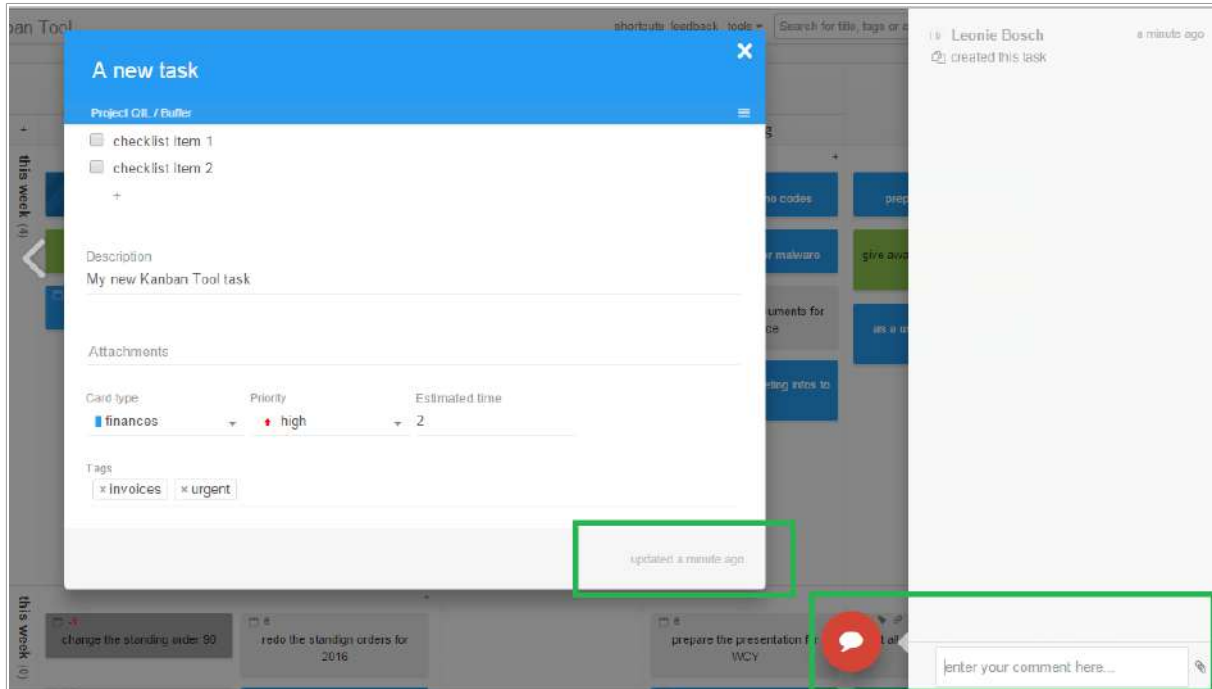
ban Tool

shortcuts feedback tools ▾ Search for title, tags or c

A new task

Project GIL / Buffer

checklist item 1

checklist item 2

+

Description

My new Kanban Tool task

Attachments

Card type

finances

Priority

high

Estimated time

2

Tags

× invoices × urgent

updated a minute ago

Leonie Bosch

a minute ago

created this task

enter your comment here...

this week (4)

this week (0)

change the standing order 90

redo the standign orders for 2016

prepare the presentation f WCY

codes

malware

uments for ce

eting infos to

prep

give awa

as a u